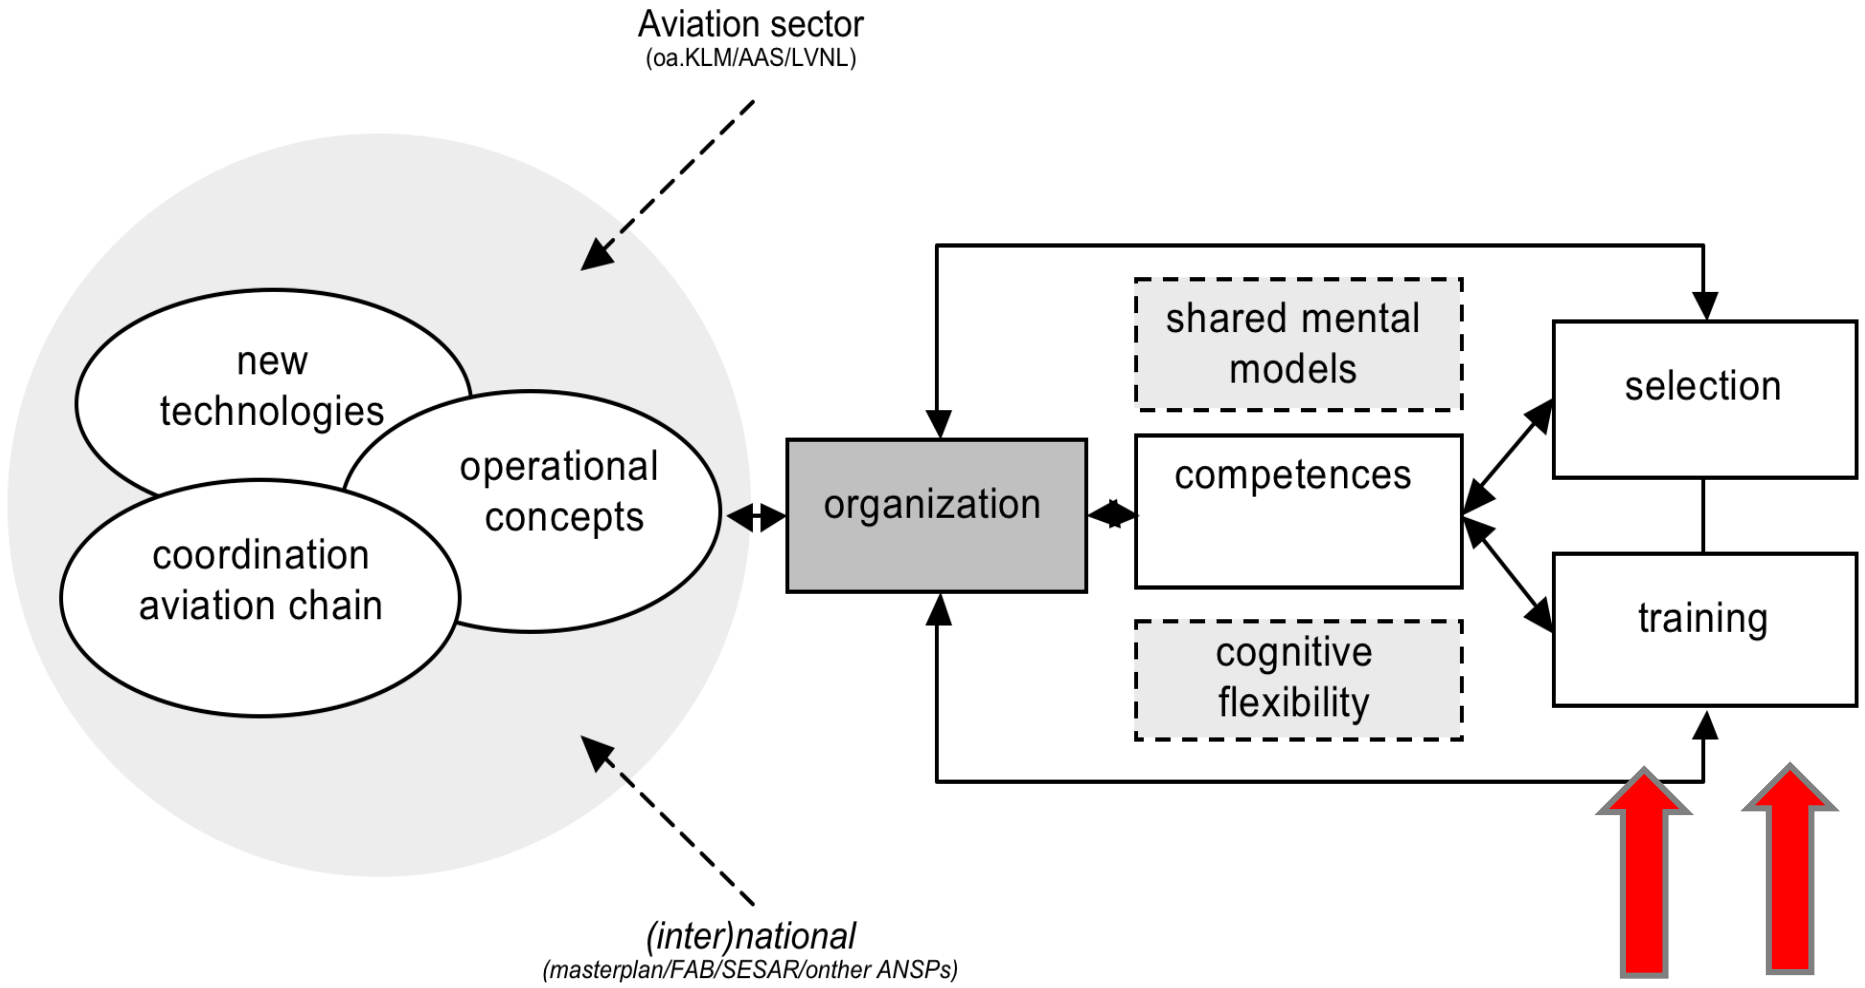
Aviation sector
(oa.KLM/AAS/LVNL)

new technologies

operational concepts

coordination aviation chain

organization

shared mental models

competences

cognitive flexibility

selection

training

(inter)national
(masterplan/FAB/SESAR/onther ANSPs)